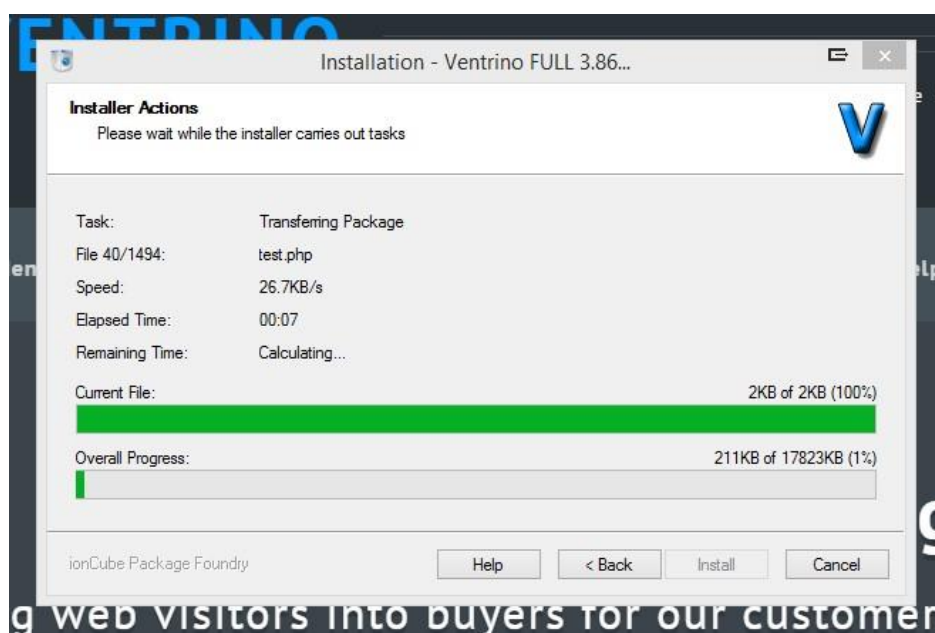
ENTRINO

Installation - Ventrino FULL 3.86...

Installer Actions
Please wait while the installer carries out tasks

V

Task: Transferring Package
File 40/1494: test.php
Speed: 26.7KB/s
Elapsed Time: 00:07
Remaining Time: Calculating...

Current File: 2KB of 2KB (100%)

Overall Progress: 211KB of 17823KB (1%)

ionCube Package Foundry

Help
< Back
Install
Cancel

en
elp
e
g

g web visitors into buyers for our customer